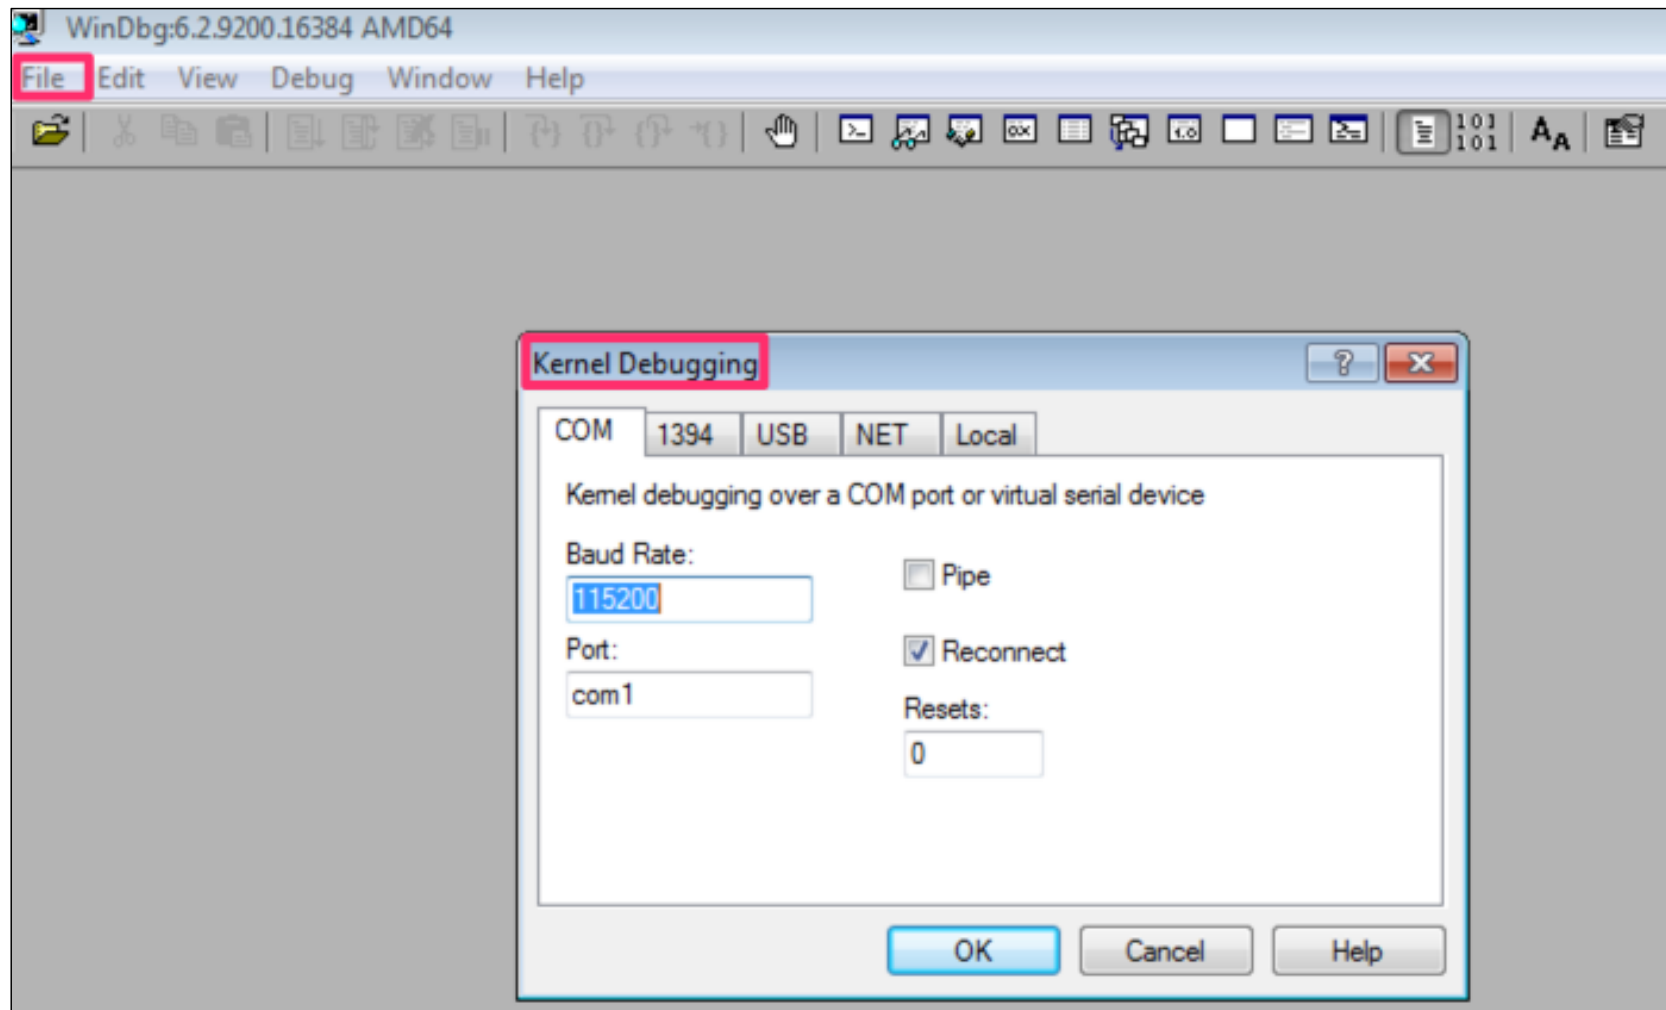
WinDbg:6.2.9200.16384 AMD64

File Edit View Debug Window Help

Kernel Debugging

COM 1394 USB NET Local

Kernel debugging over a COM port or virtual serial device

Baud Rate:

115200

Port:

com1

Pipe

Reconnect

Resets:

0

OK Cancel Help